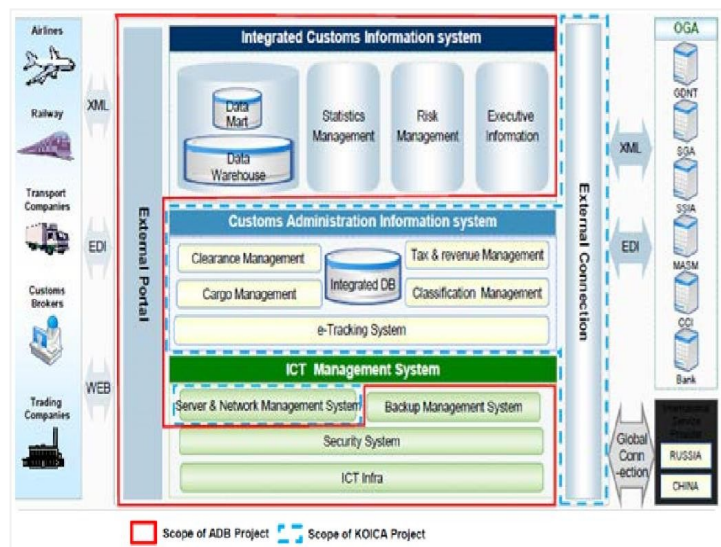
Airlines

Railway

Transport Companies

Customs Brokers

Trading Companies

XML

EDI

WEB

External Portal

Integrated Customs Information system

Data Mart

Data Warehouse

Statistics Management

Risk Management

Executive Information

Customs Administration Information system

Clearance Management

Integrated DB

Tax & revenue Management

Cargo Management

Classification Management

e-Tracking System

ICT Management System

Server & Network Management System

Backup Management System

Security System

ICT Infra

External Connection

XML

EDI

Global Conn-ection

OGA

GDNT

SGA

SSIA

MASM

CCI

Bank

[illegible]

RUSSIA

CHINA

Scope of ADB Project

Scope of KOICA Project